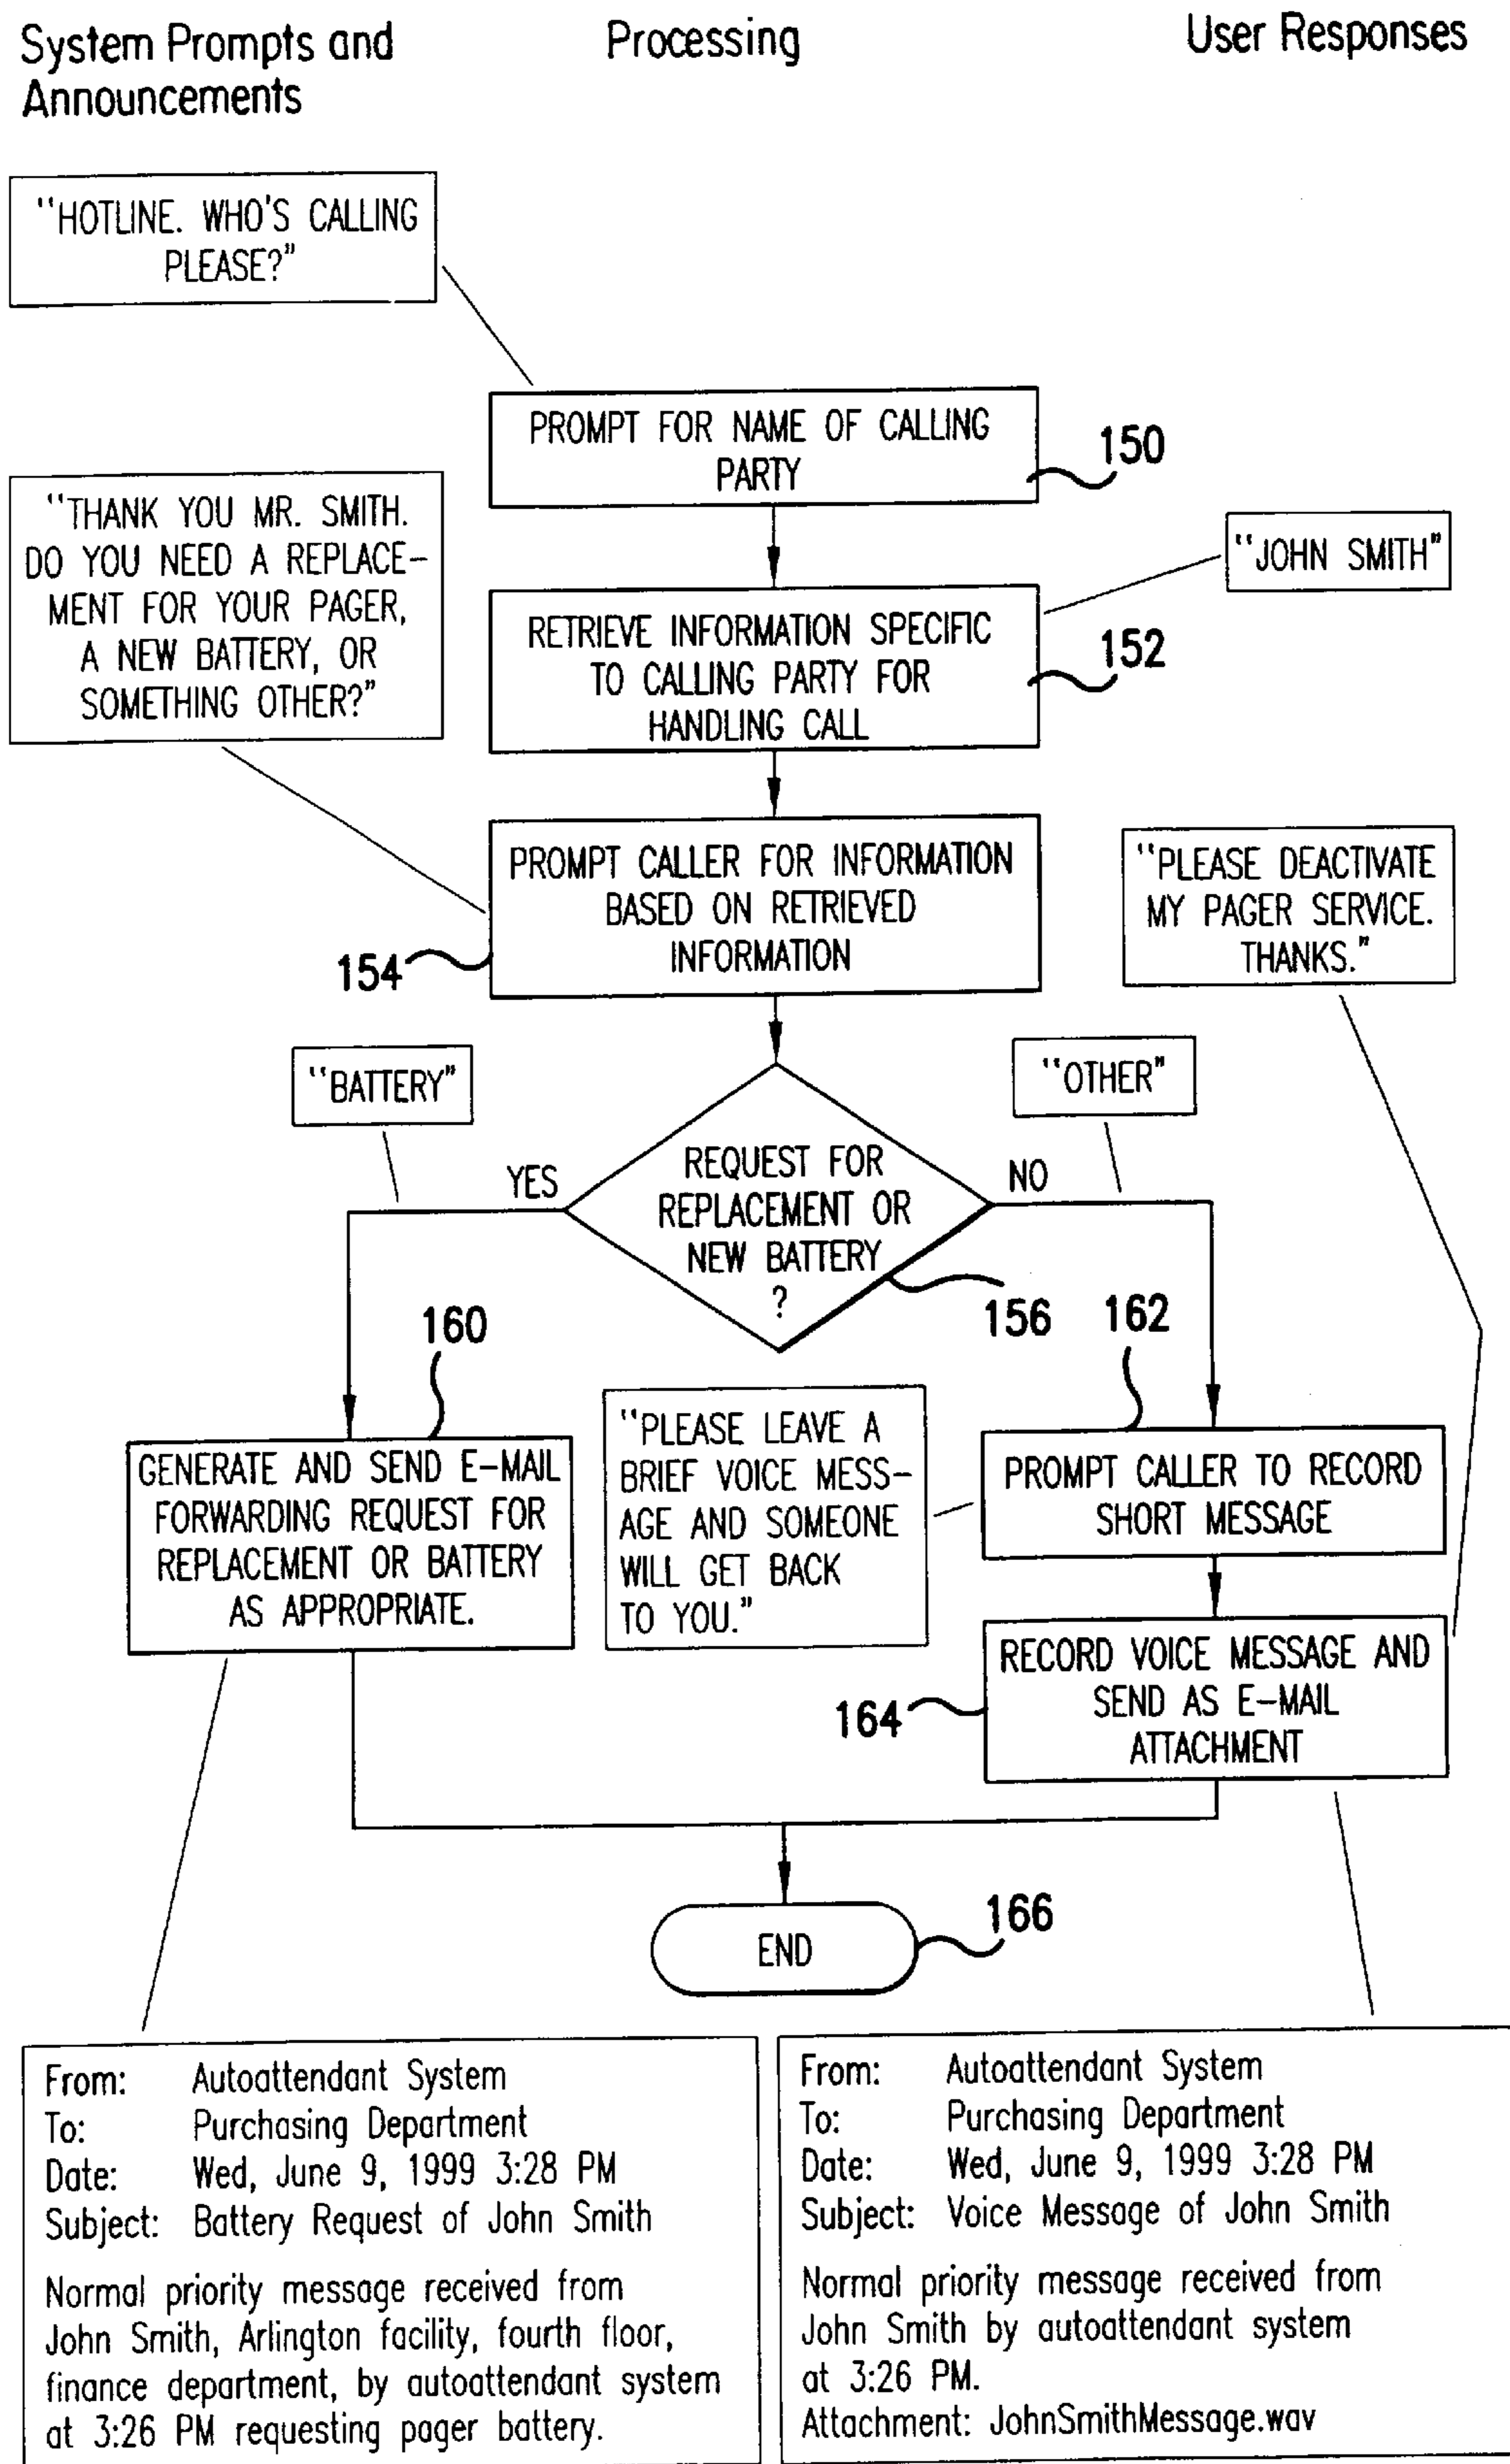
System Prompts and Announcements

Processing

User Responses

"HOTLINE. WHO'S CALLING PLEASE?"

PROMPT FOR NAME OF CALLING PARTY

150

"THANK YOU MR. SMITH. DO YOU NEED A REPLACEMENT FOR YOUR PAGER, A NEW BATTERY, OR SOMETHING OTHER?"

"JOHN SMITH"

RETRIEVE INFORMATION SPECIFIC TO CALLING PARTY FOR HANDLING CALL

152

PROMPT CALLER FOR INFORMATION BASED ON RETRIEVED INFORMATION

154

"PLEASE DEACTIVATE MY PAGER SERVICE. THANKS."

"BATTERY"

"OTHER"

YES

REQUEST FOR REPLACEMENT OR NEW BATTERY ?

NO

156

162

160

GENERATE AND SEND E-MAIL FORWARDING REQUEST FOR REPLACEMENT OR BATTERY AS APPROPRIATE.

"PLEASE LEAVE A BRIEF VOICE MESSAGE AND SOMEONE WILL GET BACK TO YOU."

PROMPT CALLER TO RECORD SHORT MESSAGE

164

RECORD VOICE MESSAGE AND SEND AS E-MAIL ATTACHMENT

END

166

From: Autoattendant System
To: Purchasing Department
Date: Wed, June 9, 1999 3:28 PM
Subject: Battery Request of John Smith

Normal priority message received from John Smith, Arlington facility, fourth floor, finance department, by autoattendant system at 3:26 PM requesting pager battery.

From: Autoattendant System
To: Purchasing Department
Date: Wed, June 9, 1999 3:28 PM
Subject: Voice Message of John Smith

Normal priority message received from John Smith by autoattendant system at 3:26 PM.
Attachment: JohnSmithMessage.wav